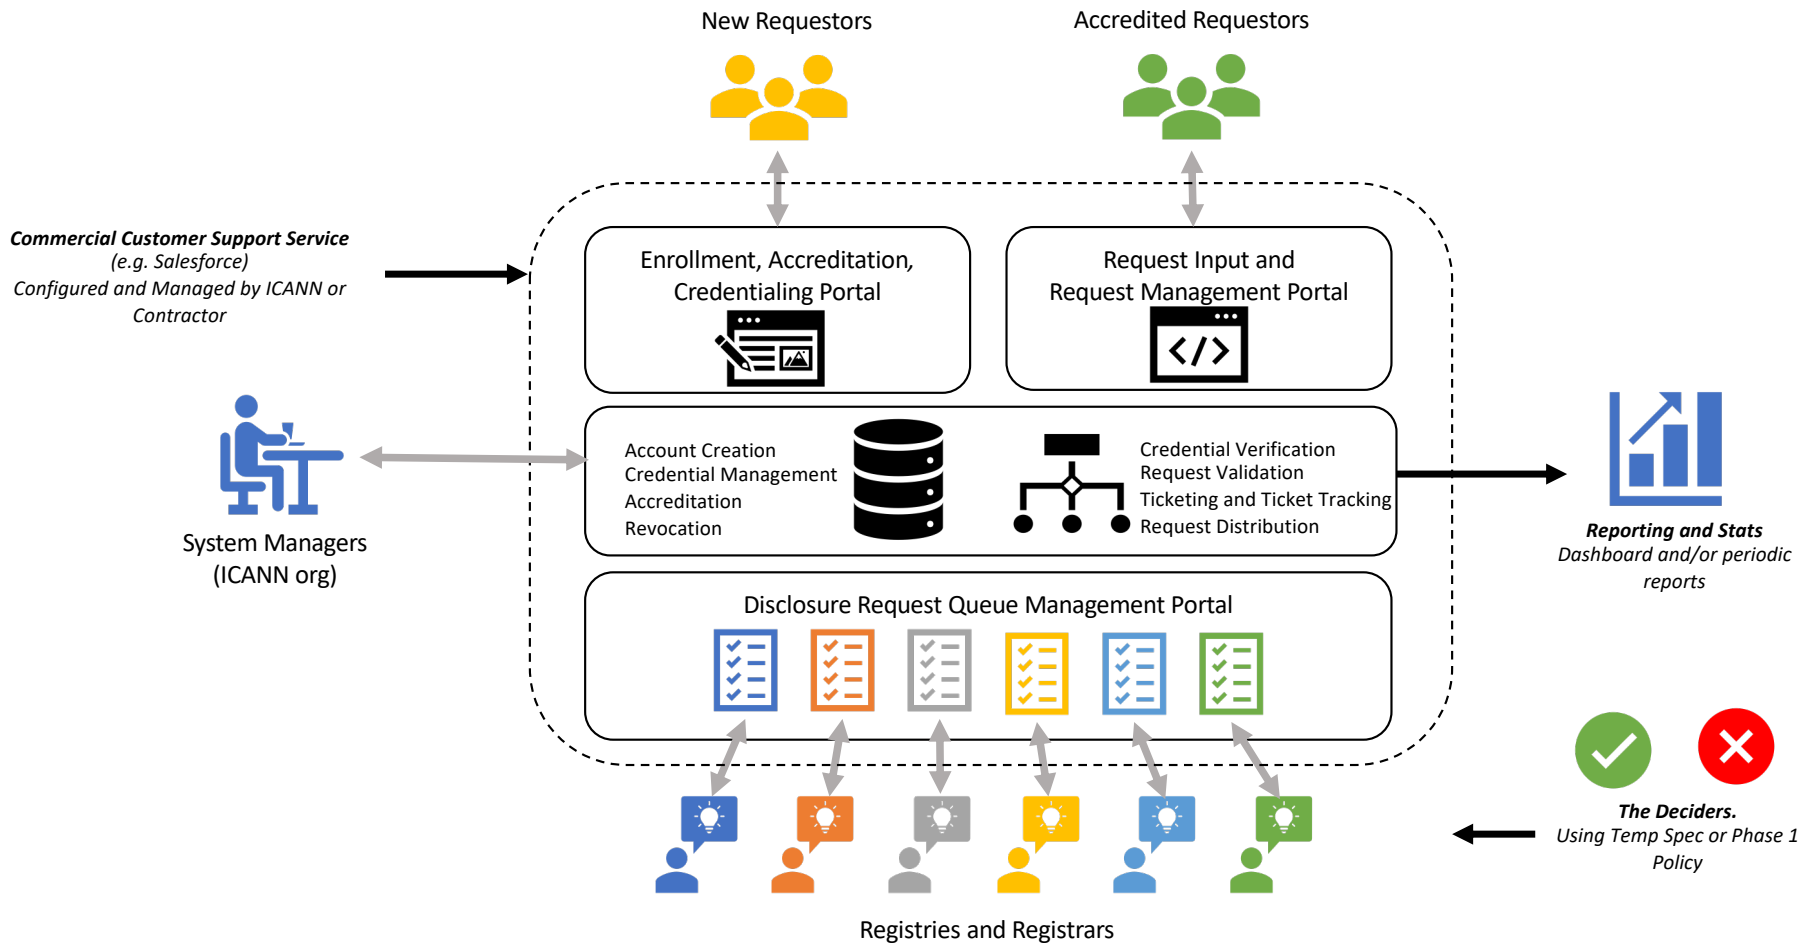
New Requestors

Accredited Requestors

**Commercial Customer Support Service**
*(e.g. Salesforce)*
*Configured and Managed by ICANN or Contractor*

Enrollment, Accreditation, Credentialing Portal

Request Input and Request Management Portal

System Managers (ICANN org)

Account Creation
Credential Management
Accreditation
Revocation

Credential Verification
Request Validation
Ticketing and Ticket Tracking
Request Distribution

**Reporting and Stats**
*Dashboard and/or periodic reports*

Disclosure Request Queue Management Portal

**The Deciders.**
*Using Temp Spec or Phase 1 Policy*

Registries and Registrars